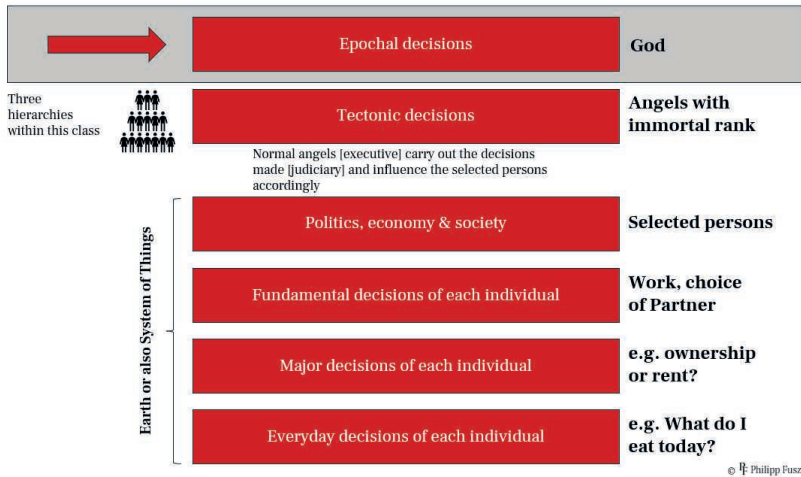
Epochal decisions

God

Three hierarchies within this class

Tectonic decisions

Angels with immortal rank

Normal angels [executive] carry out the decisions made [judiciary] and influence the selected persons accordingly

Earth or also System of Things

Politics, economy & society

Selected persons

Fundamental decisions of each individual

Work, choice of Partner

Major decisions of each individual

e.g. ownership or rent?

Everyday decisions of each individual

e.g. What do I eat today?

© Philipp Fusz